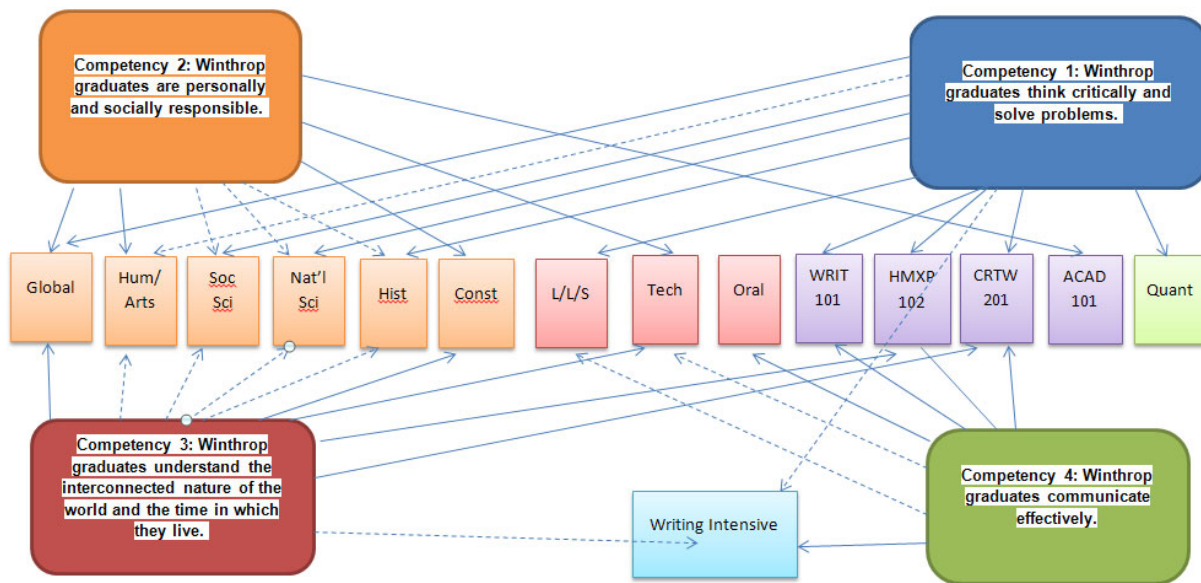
Competency 2: Winthrop graduates are personally and socially responsible.

Competency 1: Winthrop graduates think critically and solve problems.

Global

Hum/ Arts

Soc Sci

Nat'l Sci

Hist

Const

L/L/S

Tech

Oral

WRIT 101

HMXP 102

CRTW 201

ACAD 101

Quant

Competency 3: Winthrop graduates understand the interconnected nature of the world and the time in which they live.

Writing Intensive

Competency 4: Winthrop graduates communicate effectively.